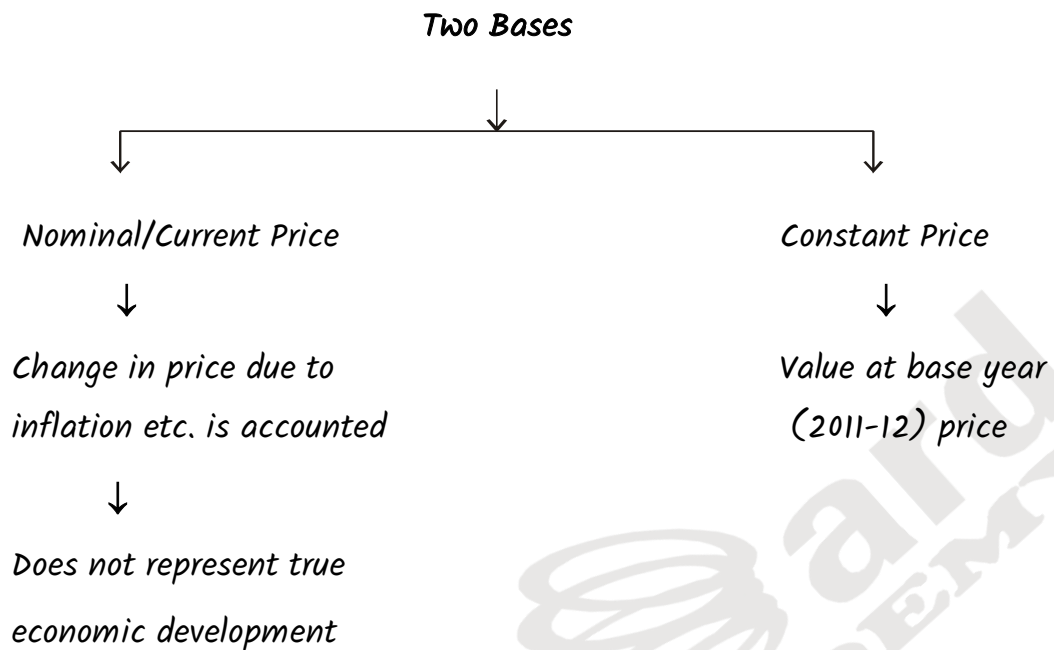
Two Bases

↓

↓

↓

Nominal/Current Price

Constant Price

↓

↓

Change in price due to inflation etc. is accounted

Value at base year (2011-12) price

↓

Does not represent true economic development